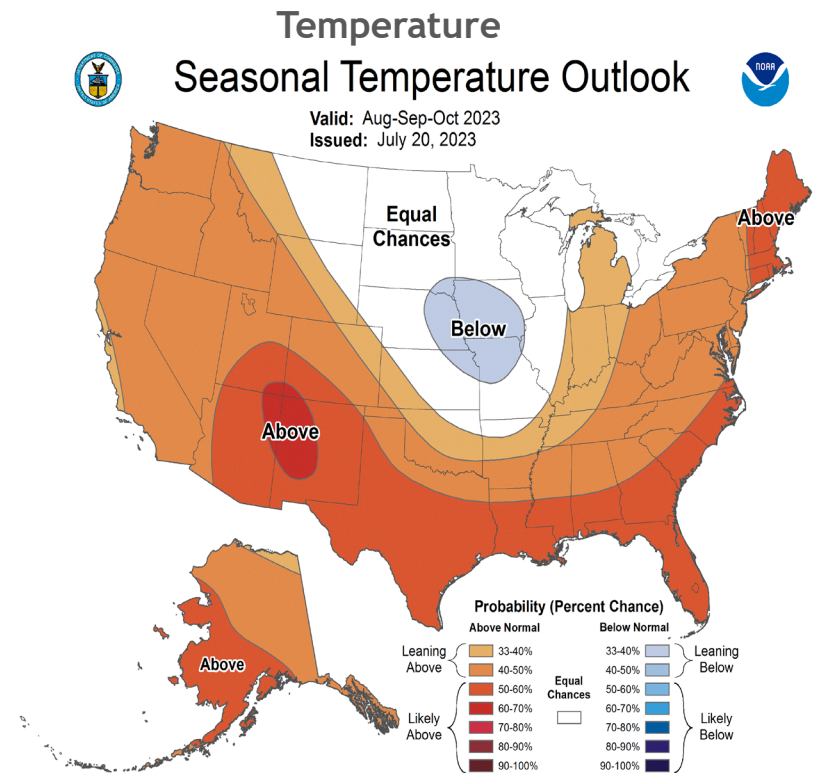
Temperature

Seasonal Temperature Outlook

NOAA

Valid: Aug-Sep-Oct 2023
Issued: July 20, 2023

Equal Chances

Below

Above

Above

Above

Probability (Percent Chance)

Above Normal

Below Normal

Leaning Above

33-40%

40-50%

50-60%

60-70%

70-80%

80-90%

90-100%

Likely Above

Equal Chances

33-40%

40-50%

50-60%

60-70%

70-80%

80-90%

90-100%

Leaning Below

Likely Below